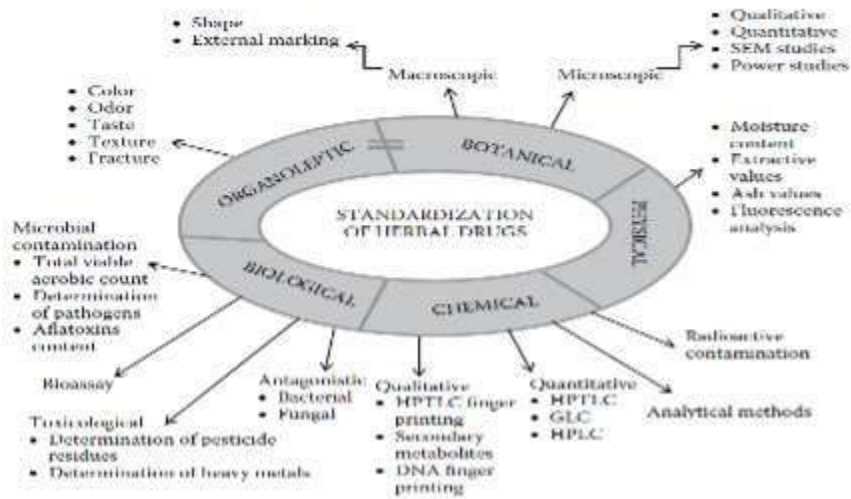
• Shape
• External marking

Macroscopic

Microscopic

• Qualitative
• Quantitative
• SEM studies
• Power studies

• Color
• Odor
• Taste
• Texture
• Fracture

ORGANOLEPTIC

BOTANICAL

PHYSICAL

• Moisture content
• Extractive values
• Ash values
• Fluorescence analysis

STANDARDIZATION OF HERBAL DRUGS

Microbial contamination
• Total viable aerobic count
• Determination of pathogens
• Aflatoxins content

BIOLOGICAL

CHEMICAL

Radioactive contamination

Bioassay

Antagonistic
• Bacterial
• Fungal

Qualitative
• HPTLC finger printing
• Secondary metabolites
• DNA finger printing

Quantitative
• HPTLC
• GLC
• HPLC

Analytical methods

Toxicological
• Determination of pesticide residues
• Determination of heavy metals